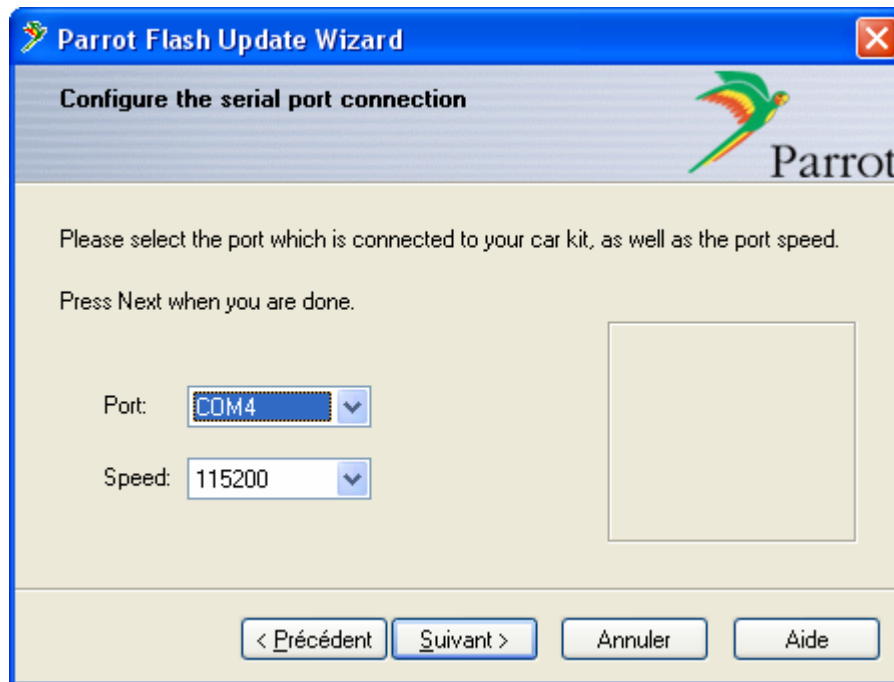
Parrot Flash Update Wizard

Configure the serial port connection

Parrot

Please select the port which is connected to your car kit, as well as the port speed.

Press Next when you are done.

Port: COM4

Speed: 115200

< Précédent

Suivant >

Annuler

Aide